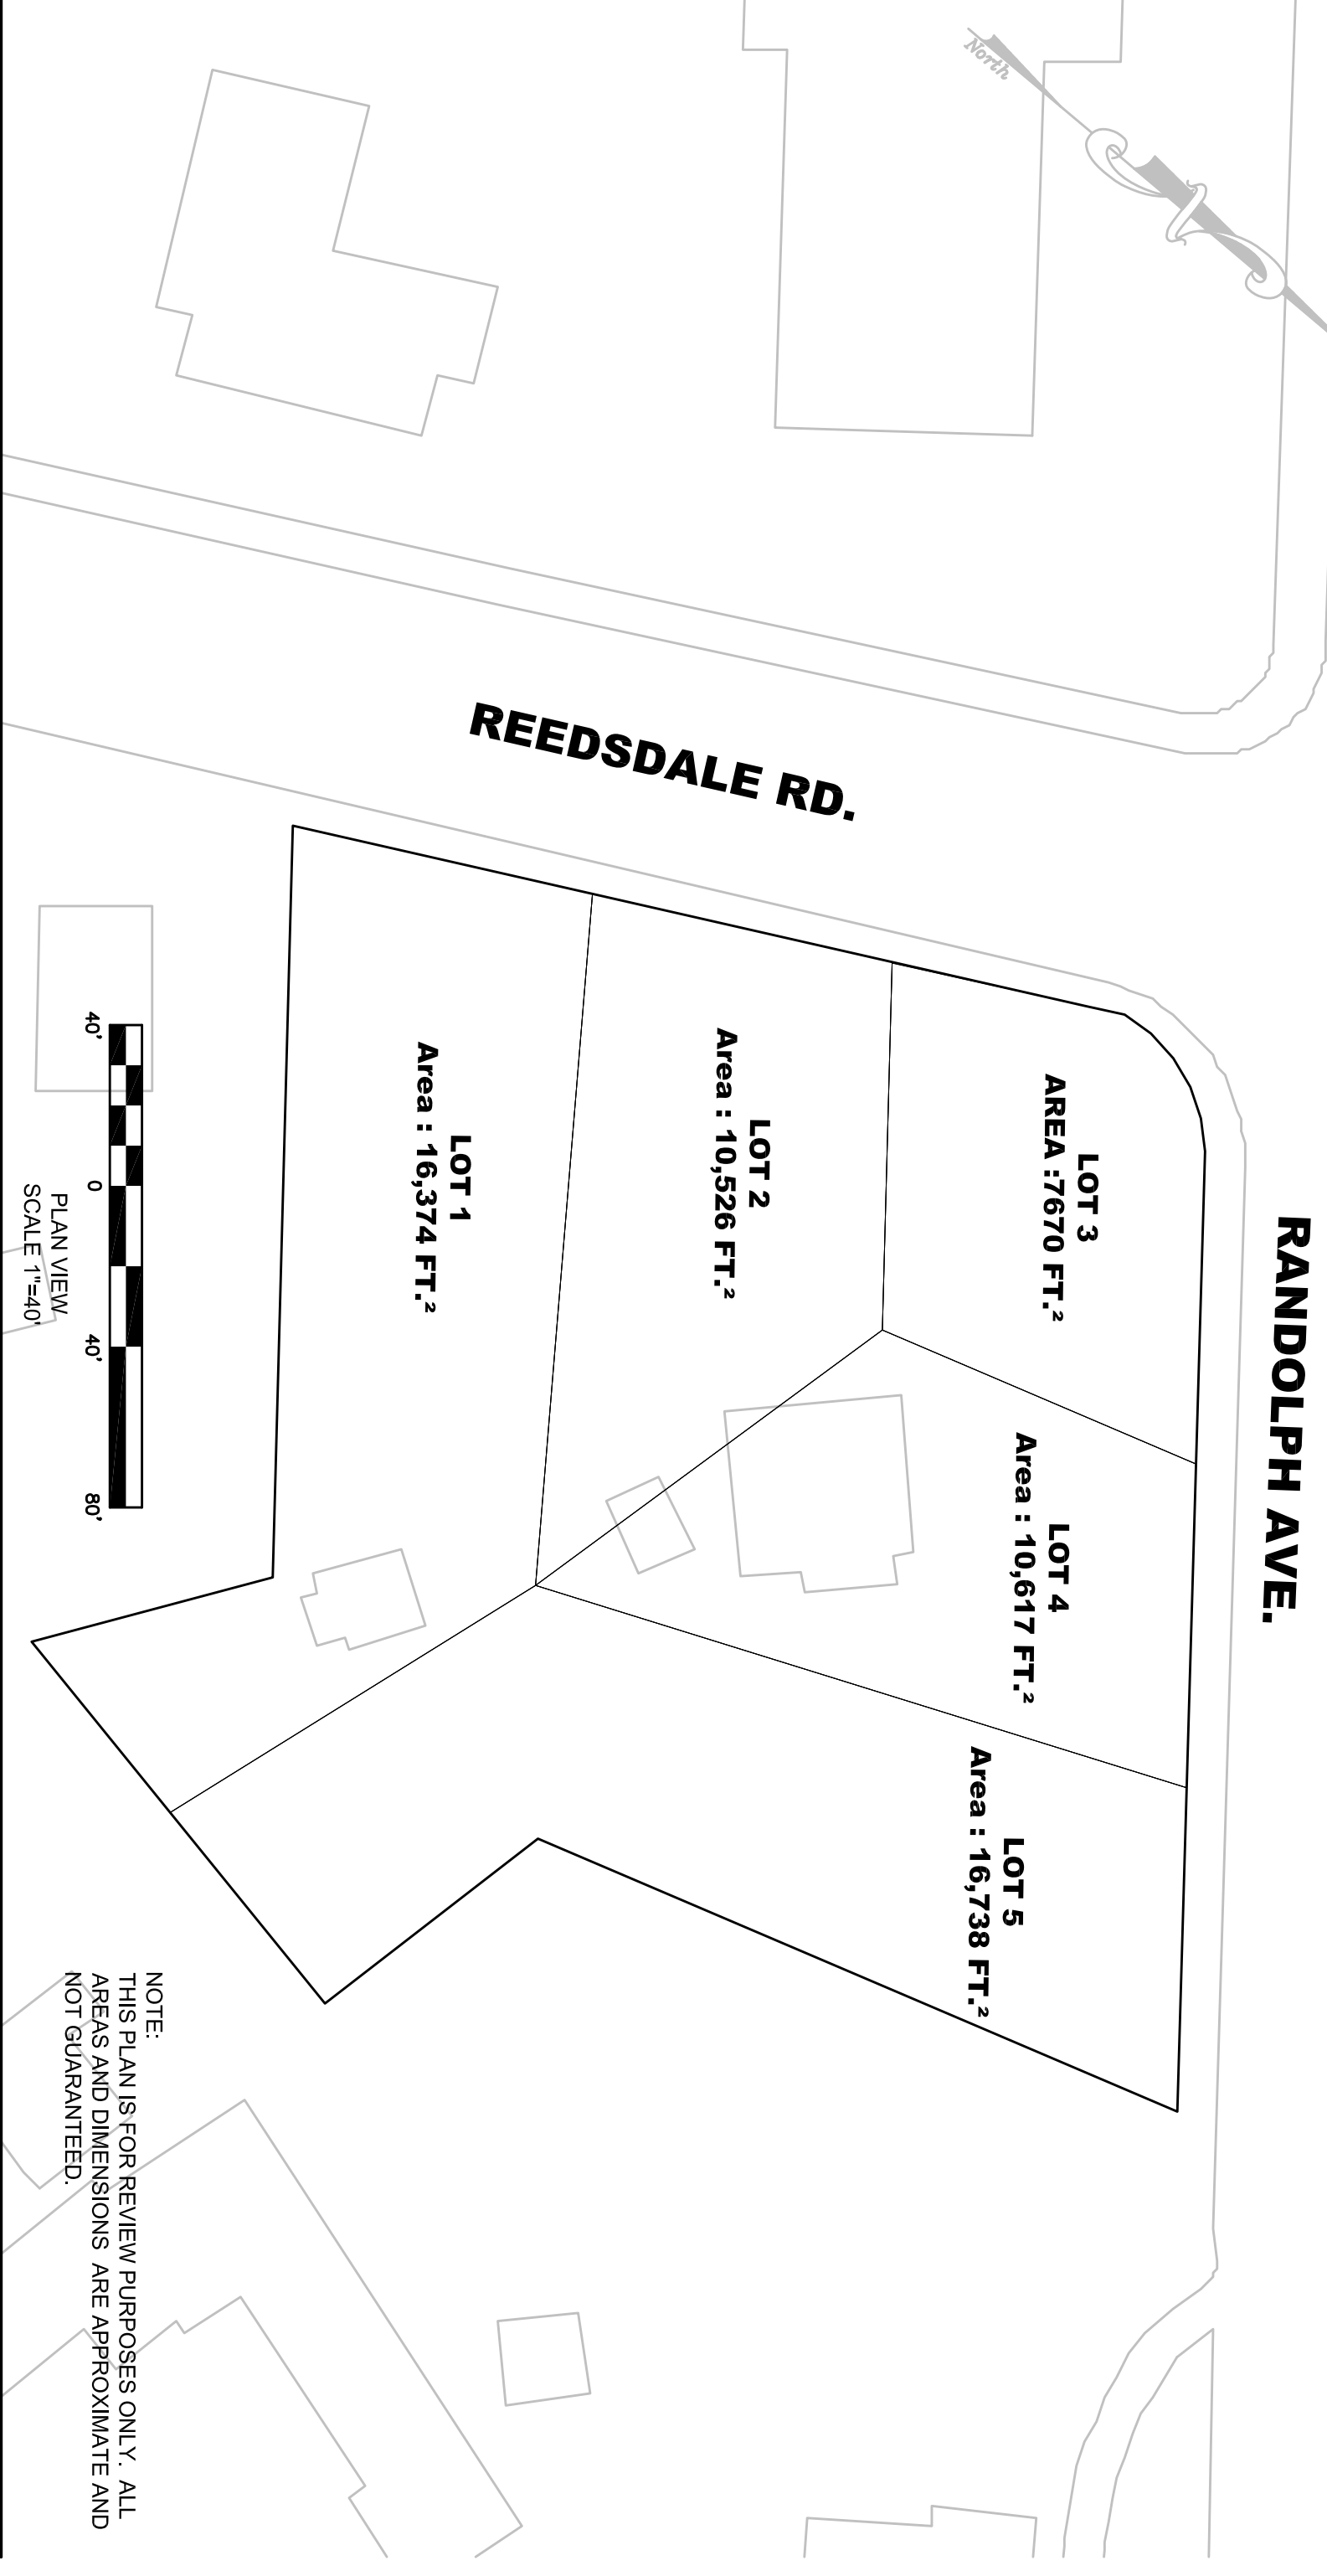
North

REEDSDALE RD.

RANDOLPH AVE.

LOT 3
AREA :7670 FT.$^2$

LOT 2
Area : 10,526 FT.$^2$

LOT 1
Area : 16,374 FT.$^2$

LOT 4
Area : 10,617 FT.$^2$

LOT 5
Area : 16,738 FT.$^2$

40' 0 40' 80'

PLAN VIEW
SCALE 1"=40'

NOTE:
THIS PLAN IS FOR REVIEW PURPOSES ONLY. ALL AREAS AND DIMENSIONS ARE APPROXIMATE AND NOT GUARANTEED.